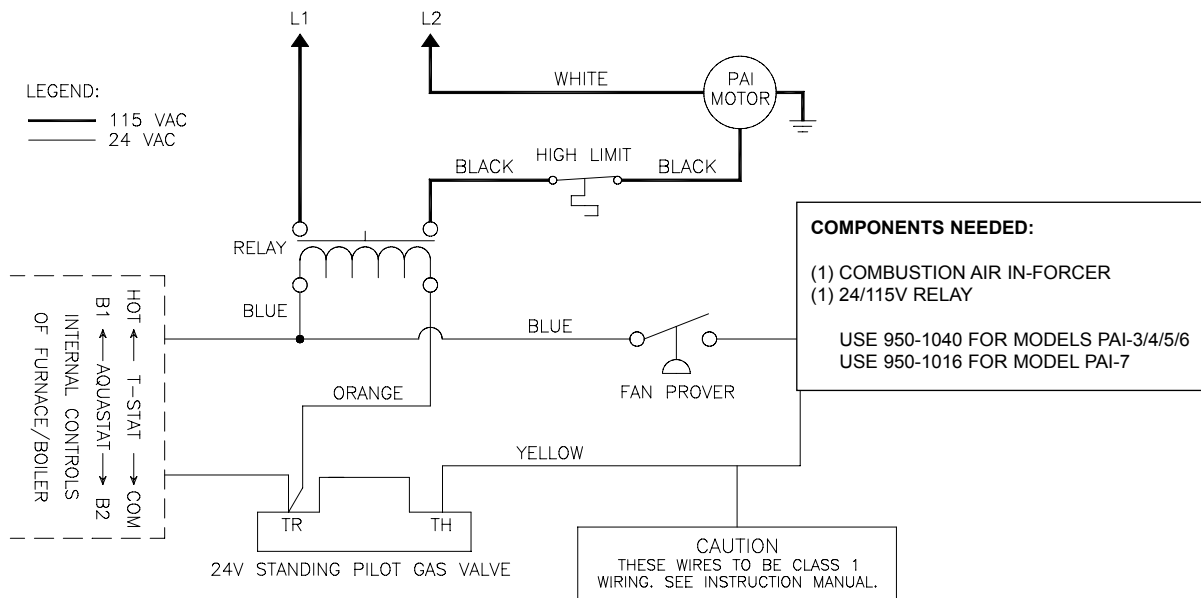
L1

L2

LEGEND:
115 VAC
24 VAC

WHITE

PAI MOTOR

BLACK

HIGH LIMIT

BLACK

RELAY

COMPONENTS NEEDED:

(1) COMBUSTION AIR IN-FORCER
(1) 24/115V RELAY

USE 950-1040 FOR MODELS PAI-3/4/5/6
USE 950-1016 FOR MODEL PAI-7

HOT ← T-STAT → COM
B1 ← AQUASTAT → B2
INTERNAL CONTROLS
OF FURNACE/BOILER

BLUE

BLUE

FAN PROVER

ORANGE

YELLOW

TR

TH

24V STANDING PILOT GAS VALVE

CAUTION
THESE WIRES TO BE CLASS 1 WIRING. SEE INSTRUCTION MANUAL.